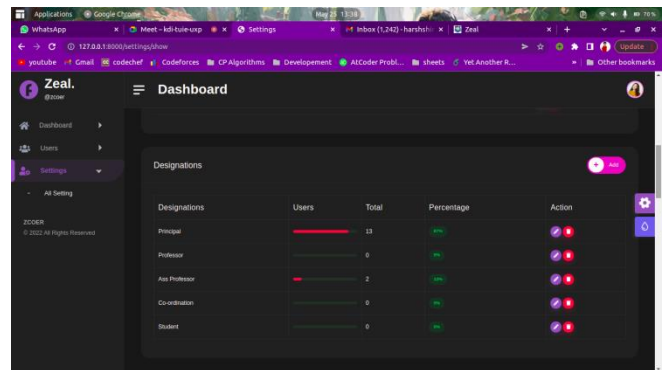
Applications Google Chrome May 25 13:38 70%

WhatsApp × Meet - kdi-tuie-uxp × Settings × Inbox (1,242) - harshsh × Zeal × +

127.0.0.1:8000/settings/show

Update

youtube Gmail codechef Codeforces CP Algorithms Developement AtCoder Probl... sheets Yet Another R... » Other bookmarks

Zeal.
@zcoer

Dashboard

Dashboard

Users

Settings

All Setting

ZCOER
© 2022 All Rights Reserved

Designations

Add

| Designations | Users | Total | Percentage | Action |
|---|---|---|---|---|
| Principal | | 13 | 87% | |
| Professor | | 0 | 0% | |
| Ass Professor | | 2 | 13% | |
| Co-ordination | | 0 | 0% | |
| Student | | 0 | 0% | |